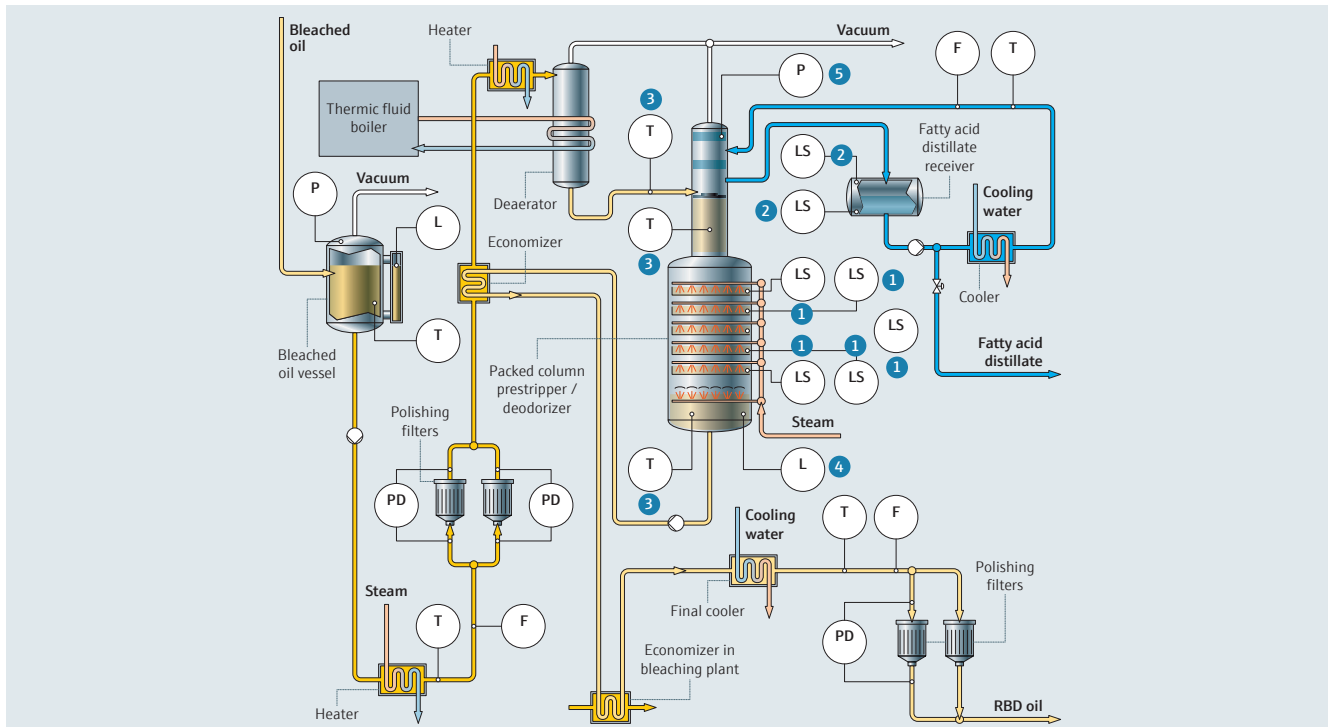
Bleached oil

Heater

Vacuum

P 5

F T

Thermic fluid boiler

3

T

LS 2

Fatty acid distillate receiver

2 LS

Cooling water

P

Vacuum

L

Deaerator

T

3

Economizer

LS LS 1

1

Cooler

LS

1 1

1

Fatty acid distillate

Bleached oil vessel

T

Packed column prestripper / deodorizer

LS LS

Steam

Polishing filters

PD PD

T

L 4

3

Cooling water

T F

Polishing filters

Steam

T F

Final cooler

PD

Economizer in bleaching plant

Heater

RBD oil